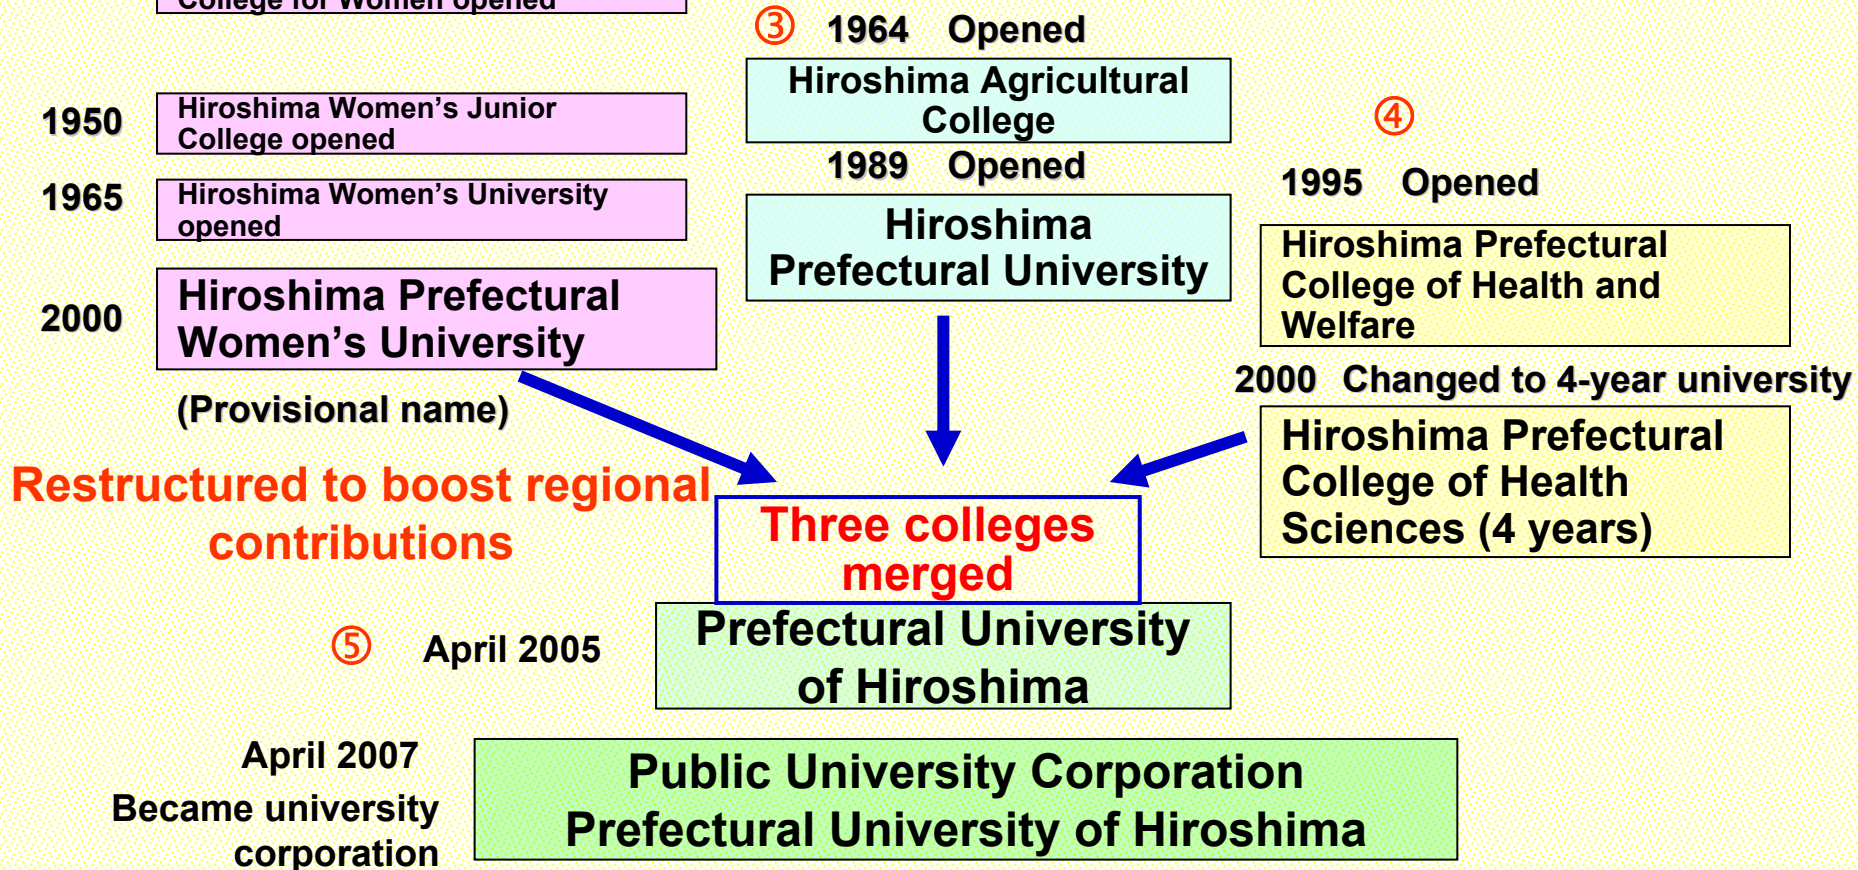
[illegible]

③ 1964 Opened

Hiroshima Agricultural College

1950 Hiroshima Women's Junior College opened

1989 Opened

1965 Hiroshima Women's University opened

Hiroshima Prefectural University

④

1995 Opened

Hiroshima Prefectural College of Health and Welfare

2000 Hiroshima Prefectural Women's University

(Provisional name)

2000 Changed to 4-year university

Hiroshima Prefectural College of Health Sciences (4 years)

Restructured to boost regional contributions

Three colleges merged

⑤ April 2005

Prefectural University of Hiroshima

April 2007 Became university corporation

Public University Corporation Prefectural University of Hiroshima